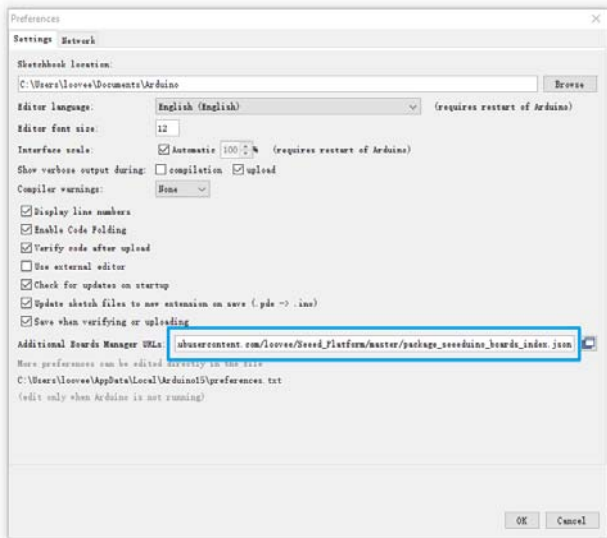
Preferences

Settings Network

Sketchbook location:

C:\Users\loovee\Documents\Arduino

Browse

Editor language: English (English) (requires restart of Arduino)

Editor font size: 12

Interface scale: Automatic 100 % (requires restart of Arduino)

Show verbose output during: compilation upload

Compiler warnings: None

Display line numbers

Enable Code Folding

Verify code after upload

Use external editor

Check for updates on startup

Update sketch files to new extension on save (.pde -> .ino)

Save when verifying or uploading

Additional Boards Manager URLs: ubusercontent.com/loovee/Seeed_Platform/master/package_seeeduino_boards_index.json

More preferences can be edited directly in the file

C:\Users\loovee\AppData\Local\Arduino15\preferences.txt

(edit only when Arduino is not running)

OK Cancel